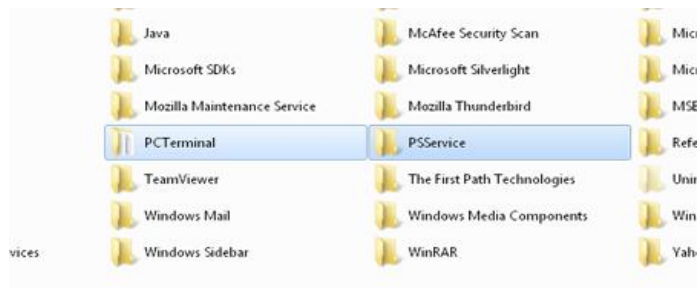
Java
Microsoft SDKs
Mozilla Maintenance Service
PCTerminal
TeamViewer
Windows Mail
vices
Windows Sidebar

McAfee Security Scan
Microsoft Silverlight
Mozilla Thunderbird
PSService
The First Path Technologies
Windows Media Components
WinRAR

Micr
Micr
MSE
Refe
Unir
Win
Yah